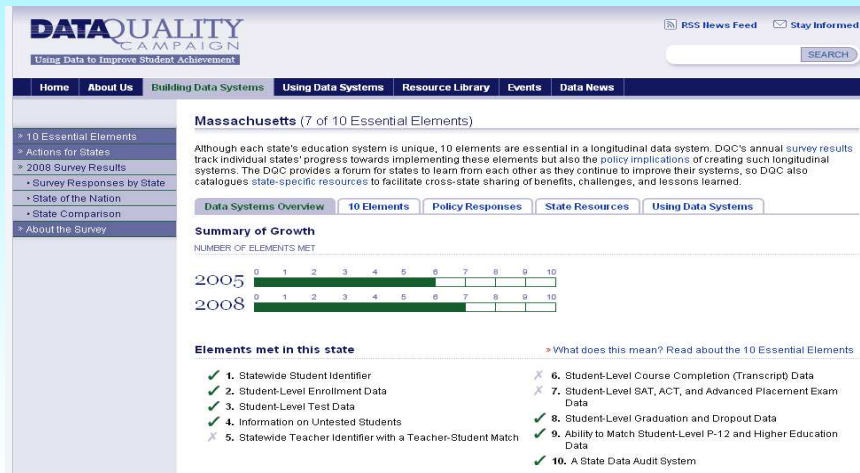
DATAQUALITY CAMPAIGN
Using Data to Improve Student Achievement

RSS News Feed   Stay Informed

SEARCH

Home | About Us | Building Data Systems | Using Data Systems | Resource Library | Events | Data News

» 10 Essential Elements
» Actions for States
» 2008 Survey Results
• Survey Responses by State
• State of the Nation
• State Comparison
» About the Survey

Massachusetts (7 of 10 Essential Elements)

Although each state's education system is unique, 10 elements are essential in a longitudinal data system. DQC's annual survey results track individual states' progress towards implementing these elements but also the policy implications of creating such longitudinal systems. The DQC provides a forum for states to learn from each other as they continue to improve their systems, so DQC also catalogues state-specific resources to facilitate cross-state sharing of benefits, challenges, and lessons learned.

Data Systems Overview | 10 Elements | Policy Responses | State Resources | Using Data Systems

Summary of Growth
NUMBER OF ELEMENTS MET

2005 0 1 2 3 4 5 6 7 8 9 10
2008 0 1 2 3 4 5 6 7 8 9 10

Elements met in this state

» What does this mean? Read about the 10 Essential Elements

1. Statewide Student Identifier
2. Student-Level Enrollment Data
3. Student-Level Test Data
4. Information on Untested Students
5. Statewide Teacher Identifier with a Teacher-Student Match
6. Student-Level Course Completion (Transcript) Data
7. Student-Level SAT, ACT, and Advanced Placement Exam Data
8. Student-Level Graduation and Dropout Data
9. Ability to Match Student-Level P-12 and Higher Education Data
10. A State Data Audit System